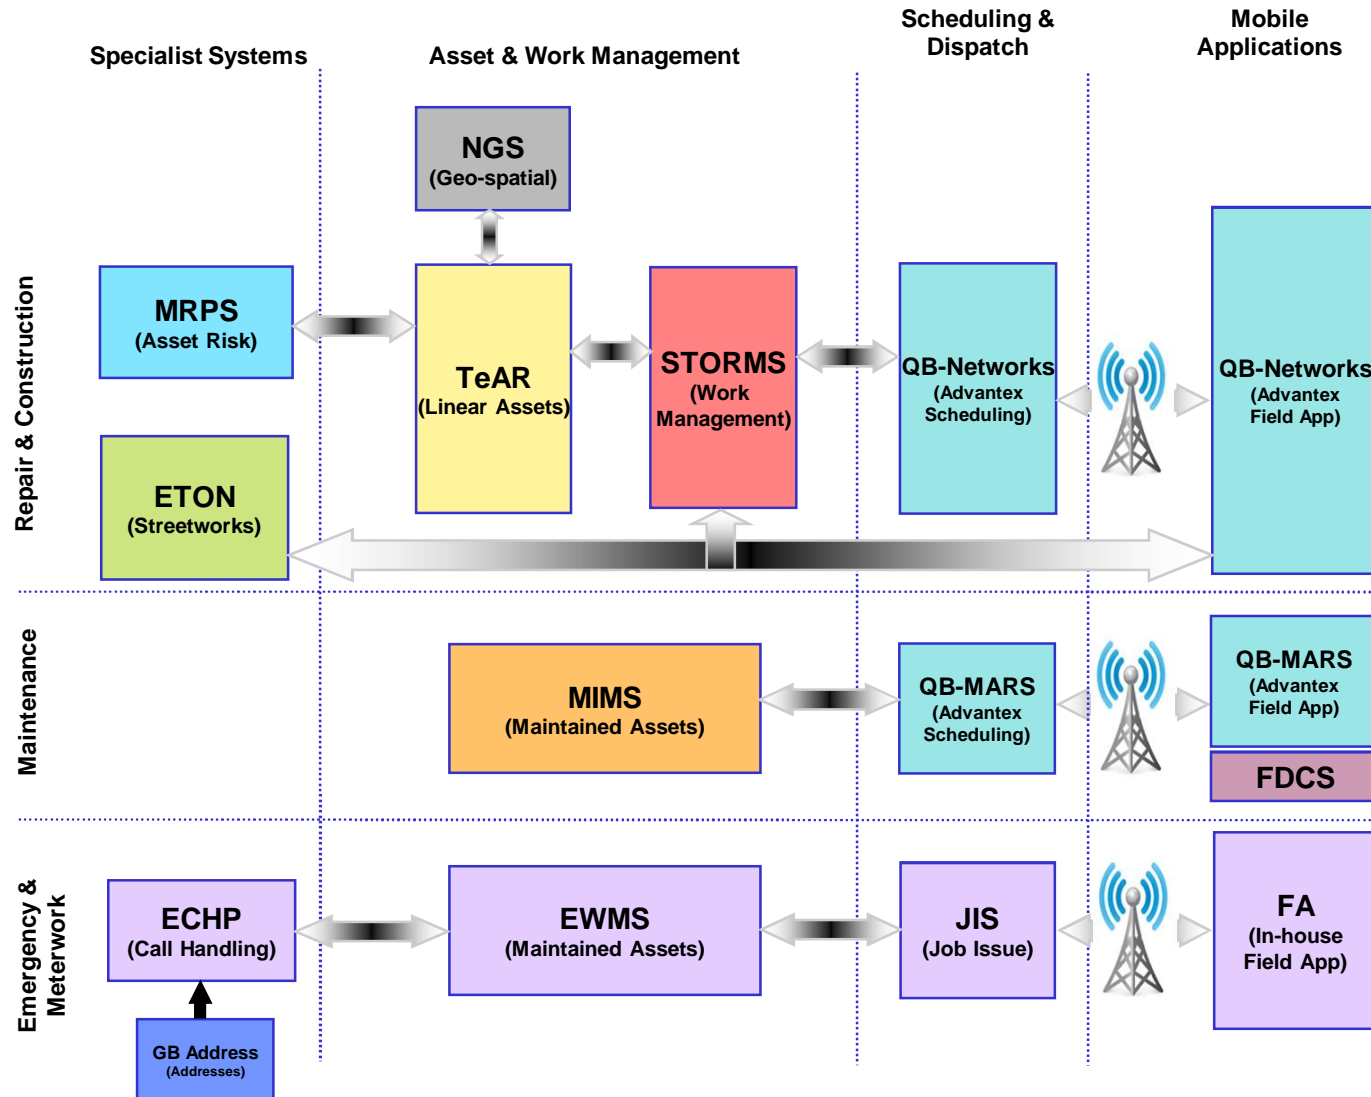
Specialist Systems

Asset & Work Management

Scheduling & Dispatch

Mobile Applications

Repair & Construction

NGS
(Geo-spatial)

MRPS
(Asset Risk)

TeAR
(Linear Assets)

STORMS
(Work Management)

QB-Networks
(Advantex Scheduling)

QB-Networks
(Advantex Field App)

ETON
(Streetworks)

Maintenance

MIMS
(Maintained Assets)

QB-MARS
(Advantex Scheduling)

QB-MARS
(Advantex Field App)

FDCS

Emergency & Meterwork

ECHP
(Call Handling)

EWMS
(Maintained Assets)

JIS
(Job Issue)

FA
(In-house Field App)

GB Address
(Addresses)